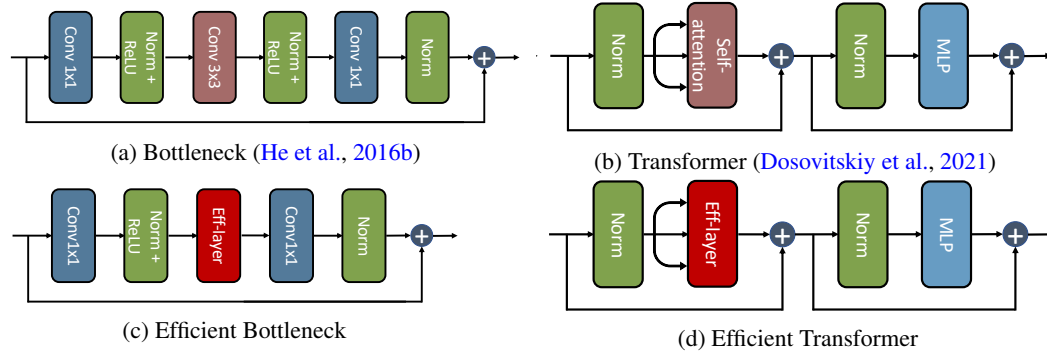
Conv 1x1
Norm + ReLU
Conv 3x3
Norm + ReLU
Conv 1x1
Norm
+

(a) Bottleneck (He et al., 2016b)

Norm
Self-attention
+
Norm
MLP
+

(b) Transformer (Dosovitskiy et al., 2021)

Conv1x1
Norm + ReLU
Eff-layer
Conv1x1
Norm
+

(c) Efficient Bottleneck

Norm
Eff-layer
+
Norm
MLP
+

(d) Efficient Transformer